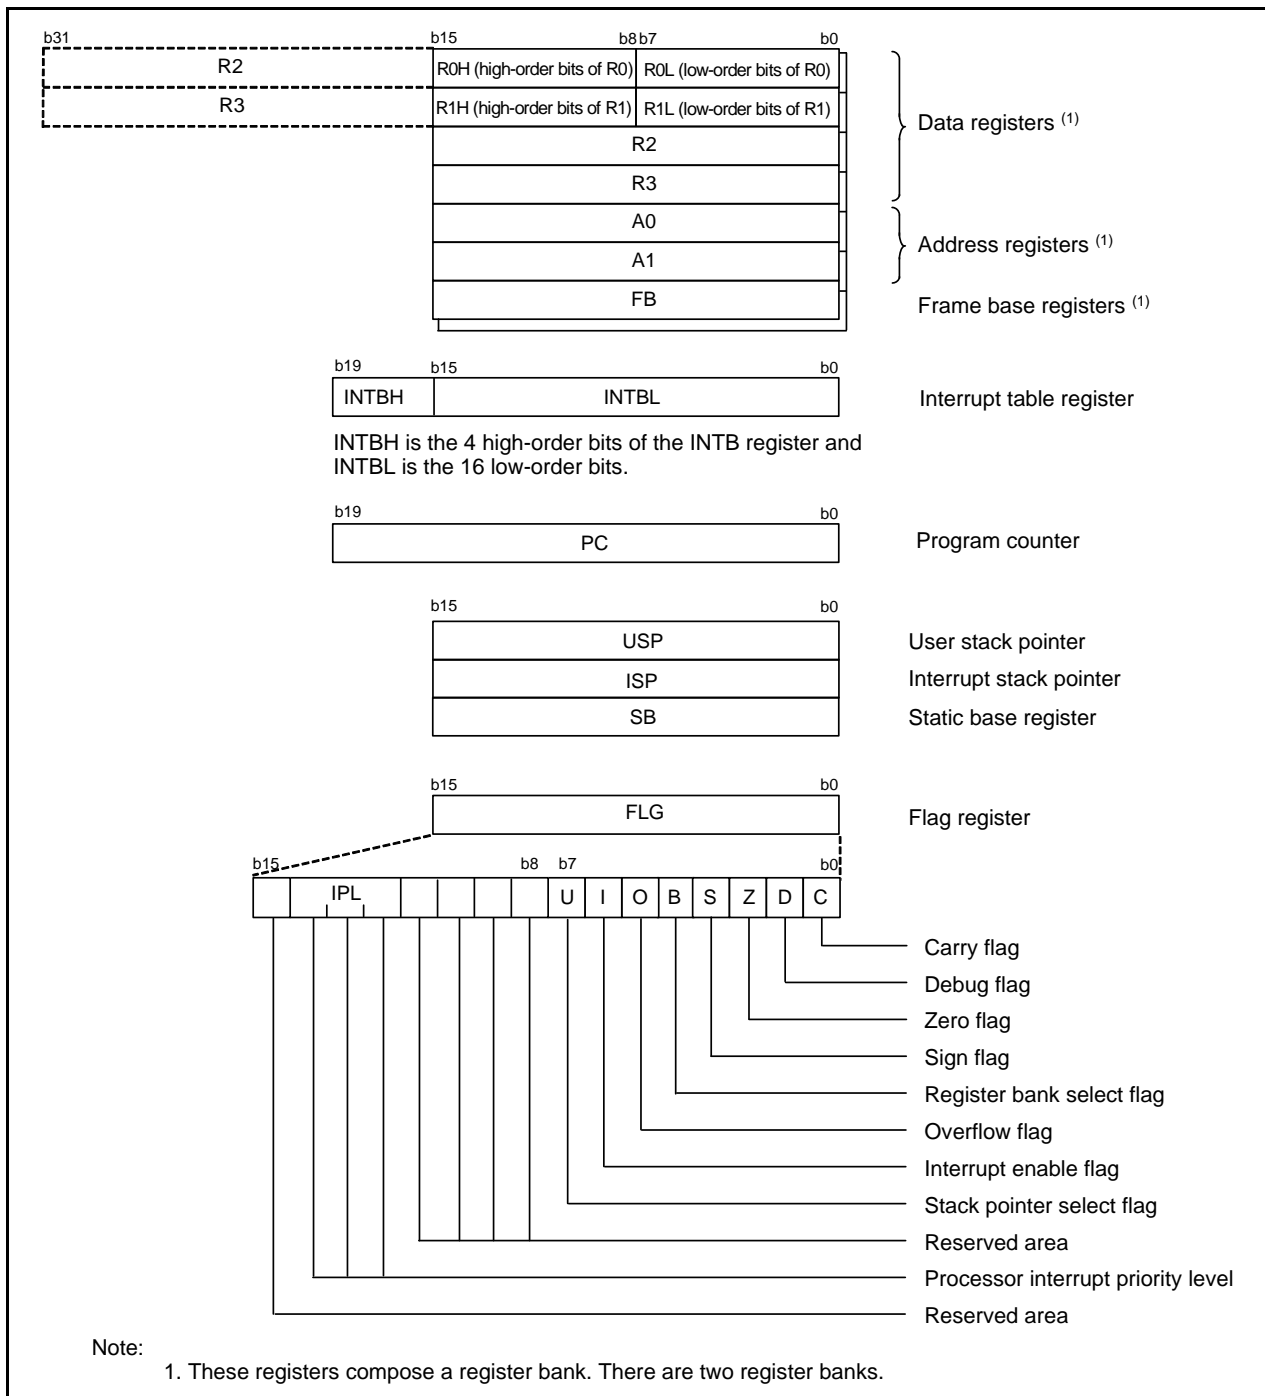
b31 b15 b8 b7 b0

R2 R0H (high-order bits of R0) R0L (low-order bits of R0)

R3 R1H (high-order bits of R1) R1L (low-order bits of R1)

R2

R3

Data registers $^{(1)}$

A0

A1

Address registers $^{(1)}$

FB

Frame base registers $^{(1)}$

b19 b15 b0

INTBH INTBL

Interrupt table register

INTBH is the 4 high-order bits of the INTB register and INTBL is the 16 low-order bits.

b19 b0

PC

Program counter

b15 b0

USP

User stack pointer

ISP

Interrupt stack pointer

SB

Static base register

b15 b0

FLG

Flag register

b15 b8 b7 b0

IPL U I O B S Z D C

Carry flag

Debug flag

Zero flag

Sign flag

Register bank select flag

Overflow flag

Interrupt enable flag

Stack pointer select flag

Reserved area

Processor interrupt priority level

Reserved area

Note:

1. These registers compose a register bank. There are two register banks.